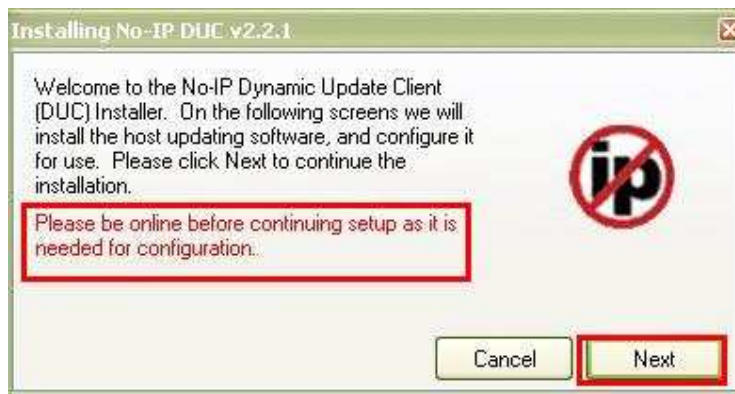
Installing No-IP DUC v2.2.1

Welcome to the No-IP Dynamic Update Client (DUC) Installer. On the following screens we will install the host updating software, and configure it for use. Please click Next to continue the installation.

Please be online before continuing setup as it is needed for configuration.

ip

Cancel

Next